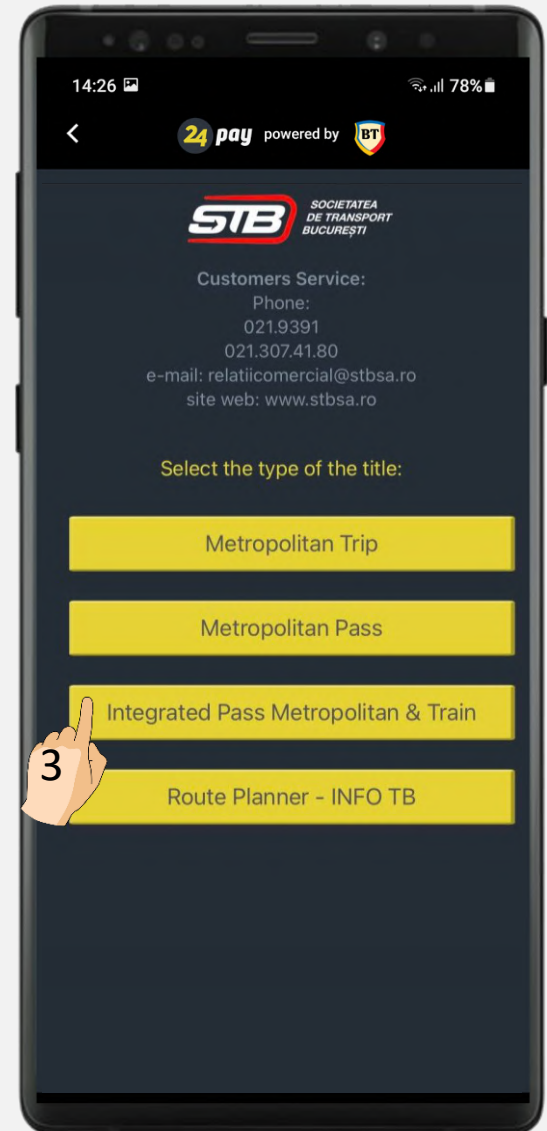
14:26

78%

24 pay powered by BT

STB SOCIETATEA DE TRANSPORT BUCUREȘTI

Customers Service:
Phone:
021.9391
021.307.41.80
e-mail: relatiicomercial@stbsa.ro
site web: www.stbsa.ro

Select the type of the title:

Metropolitan Trip

Metropolitan Pass

Integrated Pass Metropolitan & Train

3

Route Planner - INFO TB